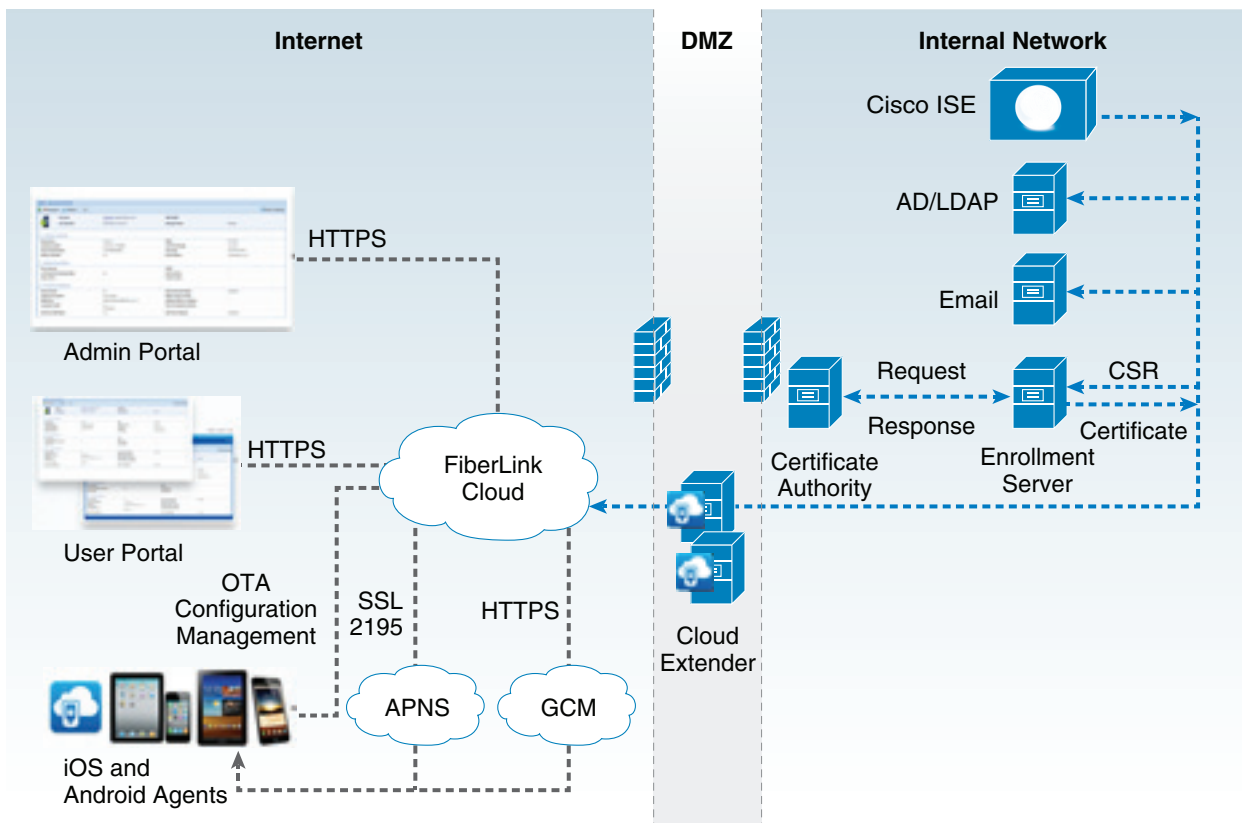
Internet

DMZ

Internal Network

Cisco ISE

AD/LDAP

Email

HTTPS

Admin Portal

HTTPS

User Portal

FiberLink Cloud

Request

Response

CSR

Certificate

Certificate Authority

Enrollment Server

OTA Configuration Management

SSL 2195

HTTPS

Cloud Extender

APNS

GCM

iOS and Android Agents